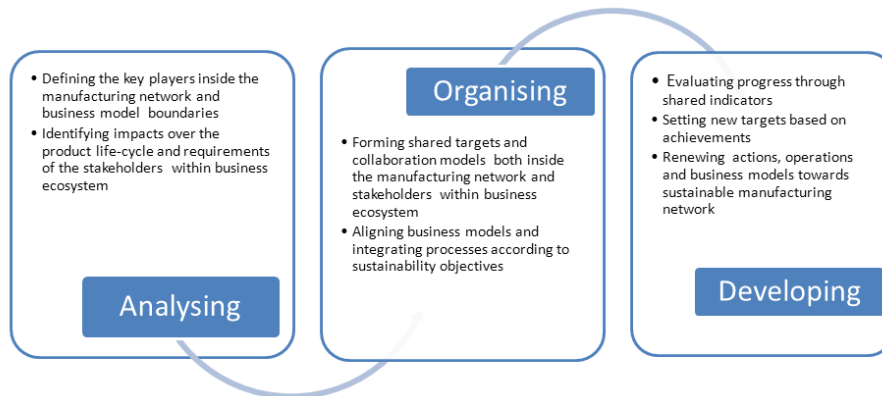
• Defining the key players inside the manufacturing network and business model boundaries
• Identifying impacts over the product life-cycle and requirements of the stakeholders within business ecosystem

Analysing

Organising

• Forming shared targets and collaboration models both inside the manufacturing network and stakeholders within business ecosystem
• Aligning business models and integrating processes according to sustainability objectives

• Evaluating progress through shared indicators
• Setting new targets based on achievements
• Renewing actions, operations and business models towards sustainable manufacturing network

Developing